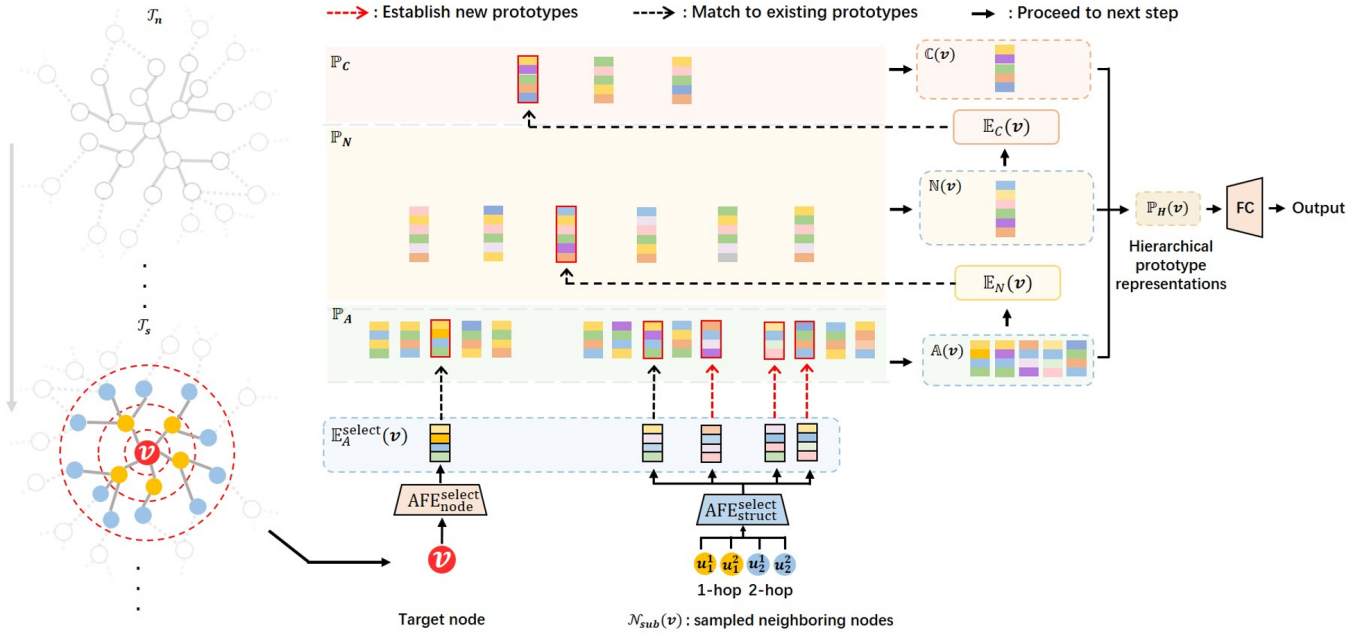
$\mathcal{T}_n$

$\mathcal{T}_s$

$v$

: Establish new prototypes
: Match to existing prototypes
: Proceed to next step

$\mathbb{P}_C$

$\mathbb{P}_N$

$\mathbb{P}_A$

$\mathbb{E}_A^{\text{select}}(v)$

$\text{AFE}_{\text{node}}^{\text{select}}$

$v$

Target node

$\text{AFE}_{\text{struct}}^{\text{select}}$

$u_1^1$ $u_1^2$ $u_2^1$ $u_2^2$

1-hop 2-hop

$\mathcal{N}_{sub}(v)$ : sampled neighboring nodes

$\mathbb{C}(v)$

$\mathbb{E}_C(v)$

$\mathbb{N}(v)$

$\mathbb{E}_N(v)$

$\mathbb{A}(v)$

$\mathbb{P}_H(v)$

FC

Output

Hierarchical prototype representations